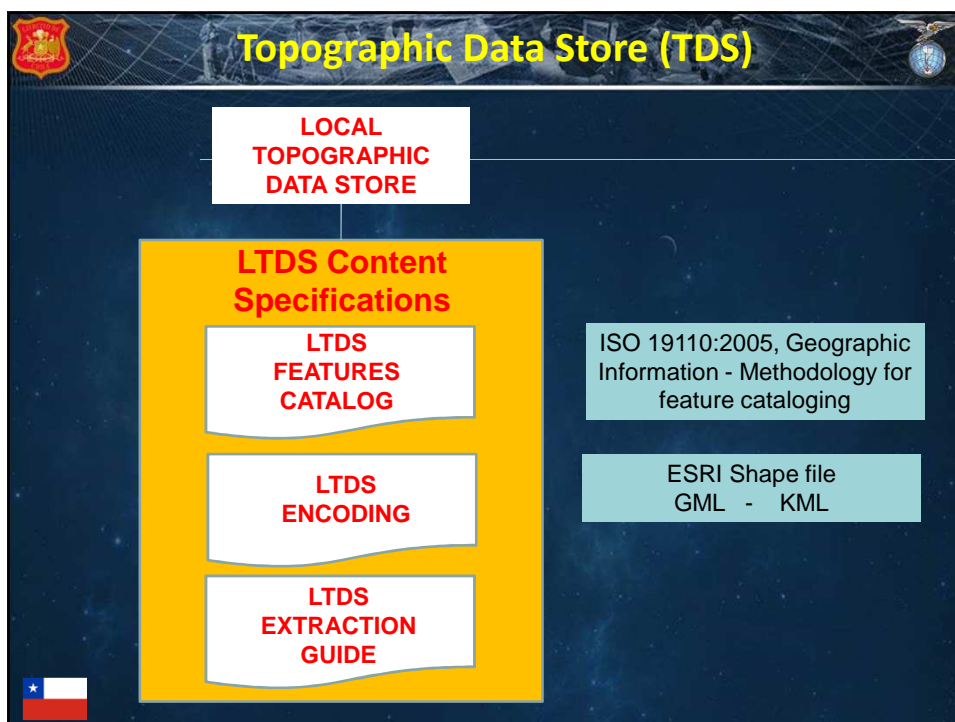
Topographic Data Store (TDS)

LOCAL TOPOGRAPHIC DATA STORE

LTDS Content Specifications

LTDS FEATURES CATALOG

LTDS ENCODING

LTDS EXTRACTION GUIDE

ISO 19110:2005, Geographic Information - Methodology for feature cataloging

ESRI Shape file
GML - KML